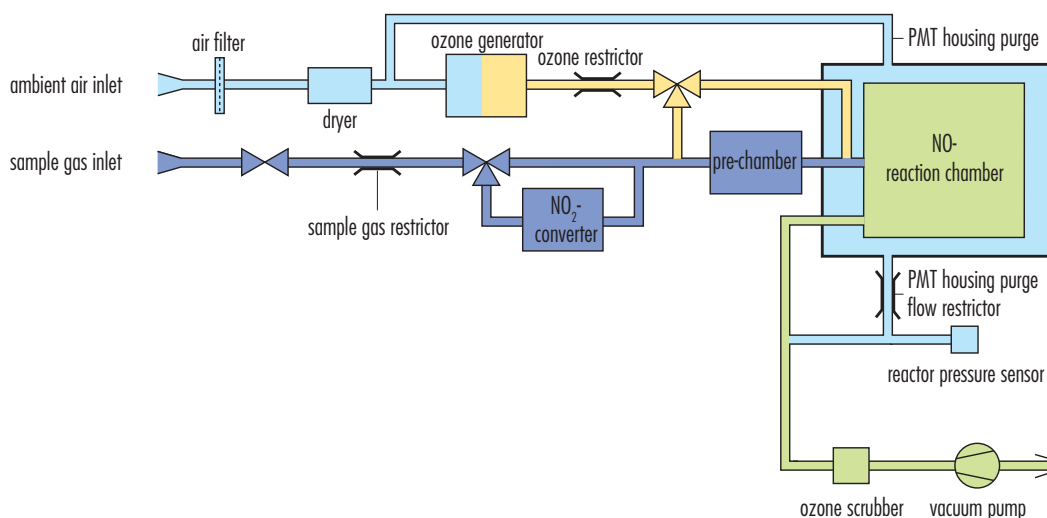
air filter
ozone generator
ozone restrictor
PMT housing purge
ambient air inlet
dryer
sample gas inlet
pre-chamber
NO-
reaction chamber
sample gas restrictor
$NO_2$-
converter
PMT housing purge
flow restrictor
reactor pressure sensor
ozone scrubber
vacuum pump